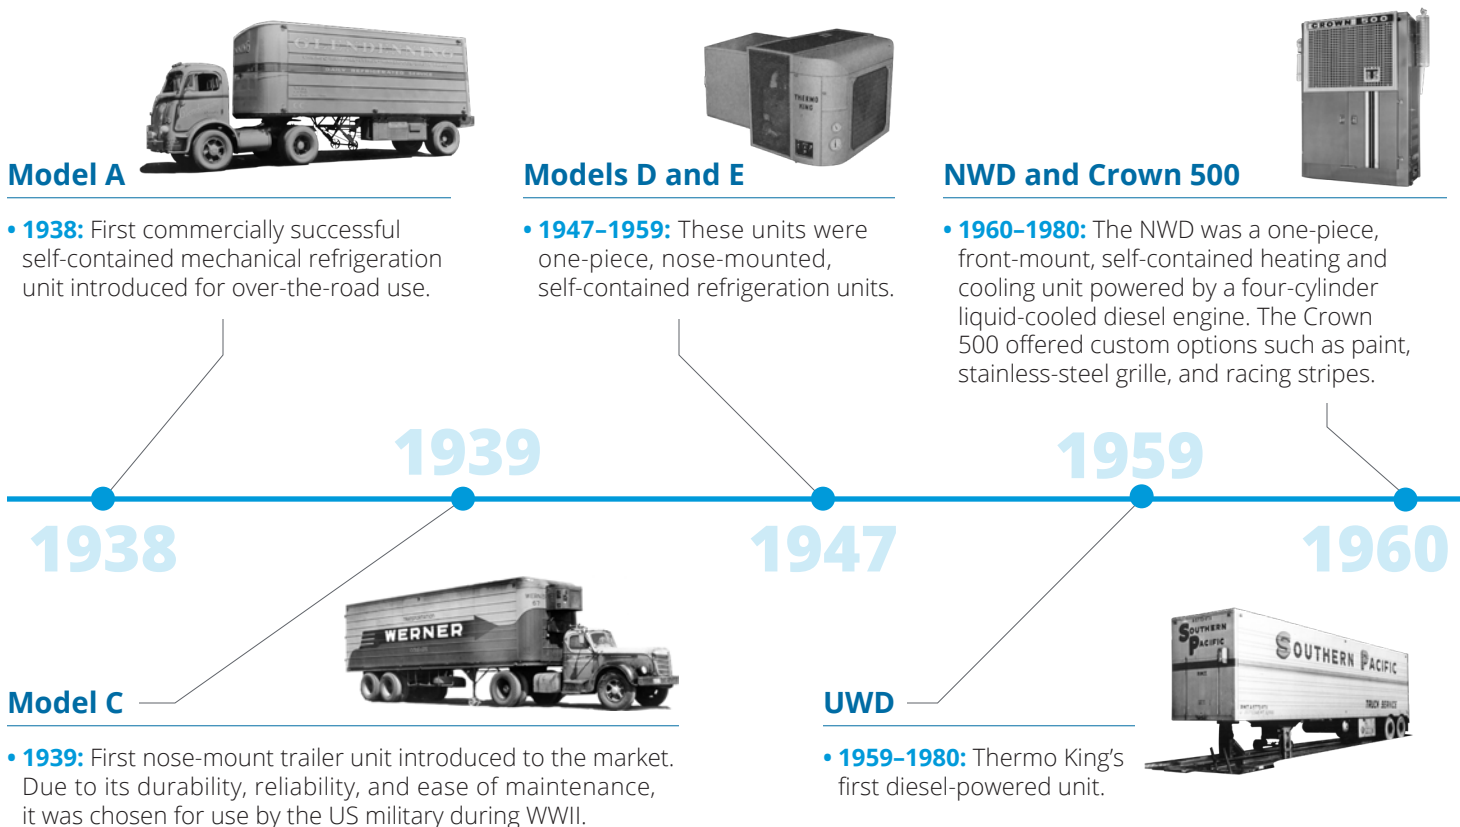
Model A

• 1938: First commercially successful self-contained mechanical refrigeration unit introduced for over-the-road use.

Models D and E

• 1947–1959: These units were one-piece, nose-mounted, self-contained refrigeration units.

CROWN 500

NWD and Crown 500

• 1960–1980: The NWD was a one-piece, front-mount, self-contained heating and cooling unit powered by a four-cylinder liquid-cooled diesel engine. The Crown 500 offered custom options such as paint, stainless-steel grille, and racing stripes.

1939

1959

1938

1947

1960

WERNER

Model C

• 1939: First nose-mount trailer unit introduced to the market. Due to its durability, reliability, and ease of maintenance, it was chosen for use by the US military during WWII.

SOUTHERN PACIFIC

SOUTHERN PACIFIC

UWD

• 1959–1980: Thermo King's first diesel-powered unit.